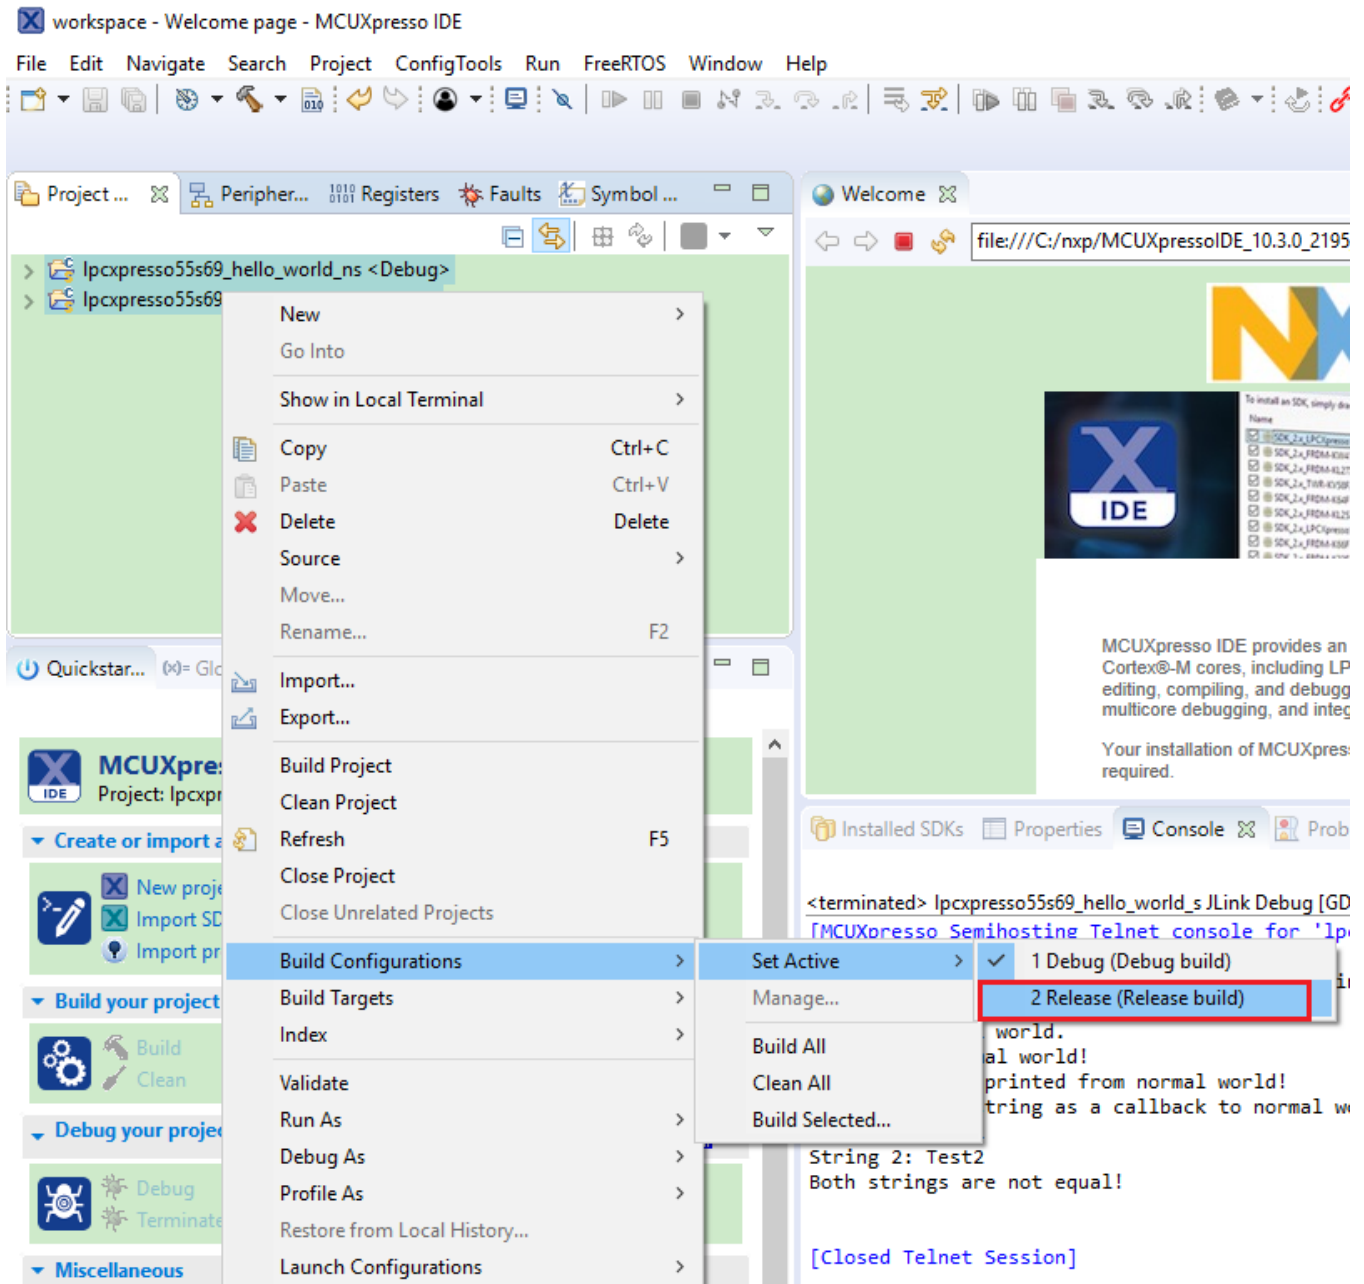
workspace - Welcome page - MCUXpresso IDE

File Edit Navigate Search Project ConfigTools Run FreeRTOS Window Help

Project ... Peripher... Registers Faults Symbol ...

lpcxpresso55s69_hello_world_ns <Debug>
lpcxpresso55s69

New
Go Into
Show in Local Terminal
Copy Ctrl+C
Paste Ctrl+V
Delete Delete
Source
Move...
Rename... F2
Import...
Export...
Build Project
Clean Project
Refresh F5
Close Project
Close Unrelated Projects
Build Configurations
Build Targets
Index
Validate
Run As
Debug As
Profile As
Restore from Local History...
Launch Configurations

Set Active
Manage...
Build All
Clean All
Build Selected...

1 Debug (Debug build)
2 Release (Release build)

Quickstar... (x)= Glo

MCUXpre
Project: lpcxpr
Create or import a
New proje
Import SD
Import pr
Build your project
Build
Clean
Debug your projec
Debug
Terminate
Miscellaneous

Welcome
file:///C:/nxp/MCUXpressoIDE_10.3.0_2195

IDE

MCUXpresso IDE provides an
Cortex®-M cores, including LP
editing, compiling, and debugg
multicore debugging, and integ

Your installation of MCUXpres
required.

Installed SDKs Properties Console Prob

<terminated> lpcxpresso55s69_hello_world_s JLink Debug [GD
[MCUXpresso Semihosting Telnet console for 'lp
world.
al world!
printed from normal world!
tring as a callback to normal wo
String 2: Test2
Both strings are not equal!

[Closed Telnet Session]